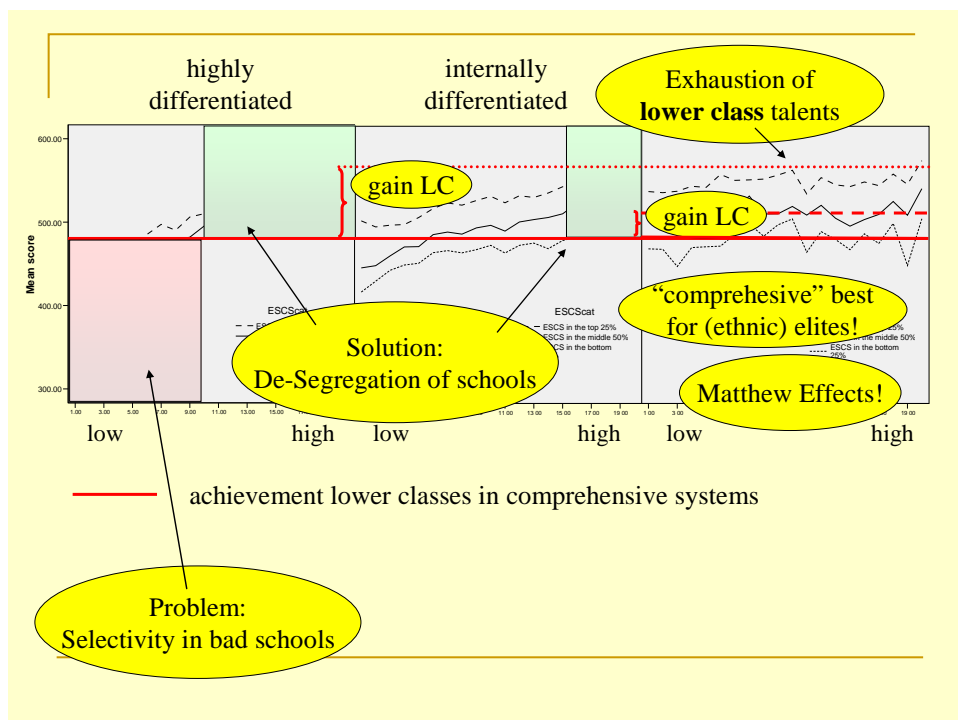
highly differentiated

internally differentiated

Exhaustion of **lower class** talents

600.00

500.00

400.00

300.00

Mean score

gain LC

gain LC

ESCScat

ESCScat

ESCS in the top 25%

ESCS in the middle 50%

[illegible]CS in the bottom

"comprehesive" best for (ethnic) elites!

25%

the middle 50%

ESCS in the bottom 25%

Solution: De-Segregation of schools

Matthew Effects!

1.00 3.00 5.00 7.00 9.00 11.00 13.00 15.00

11.00 13.00 15.00 17.00 19.00 1.00 3.00

19.00

low

high

low

high

low

high

achievement lower classes in comprehensive systems

Problem: Selectivity in bad schools